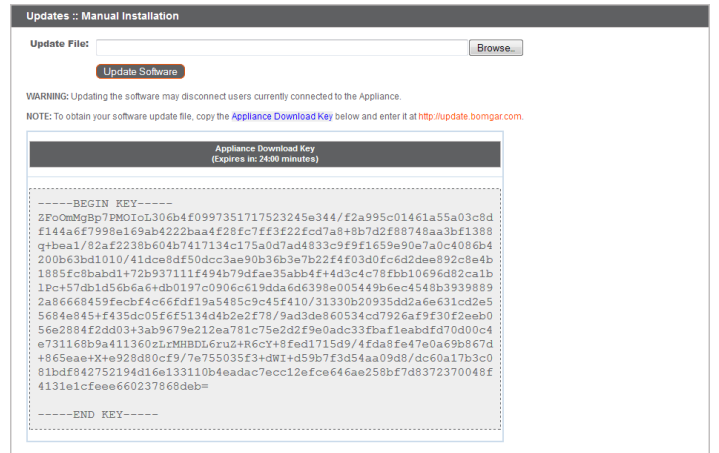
Updates :: Manual Installation

Update File: Browse..

Update Software

WARNING: Updating the software may disconnect users currently connected to the Appliance.

NOTE: To obtain your software update file, copy the Appliance Download Key below and enter it at http://update.bomgar.com.

Appliance Download Key
(Expires in: 24:00 minutes)

-----BEGIN KEY-----
ZFoOmMgBp7PMOIoL306b4f0997351717523245e344/f2a995c01461a55a03c8df144a6f7998e169ab4222baa4f28fc7ff3f22fcd7a8+8b7d2f88748aa3bf1388q+bea1/82af2238b604b7417134c175a0d7ad4833c9f9f1659e90e7a0c4086b4200b63bd1010/41dce8df50dcc3ae90b36b3e7b22f4f03d0fc6d2dee892c8e4b1885fc8babd1+72b937111f494b79dfae35abb4f+4d3c4c78fbb10696d82ca1b1Pc+57db1d56b6a6+db0197c0906c619dda6d6398e005449b6ec4548b39398892a86668459fecbf4c66fdf19a5485c9c45f410/31330b20935dd2a6e631cd2e55684e845+f435dc05f6f5134d4b2e2f78/9ad3de860534cd7926af9f30f2eeb056e2884f2dd03+3ab9679e212ea781c75e2d2f9e0adc33fbaf1eabdfd70d00c4e731168b9a4113602zLrMHBDL6ruZ+R6cY+8fed1715d9/4fda8fe47e0a69b867d+865eae+X+e928d80cf9/7e755035f3+dWI+d59b7f3d54aa09d8/dc60a17b3c081bdf842752194d16e133110b4eadac7ecc12efce646ae258bf7d8372370048f4131e1cfeee660237868deb=

-----END KEY-----